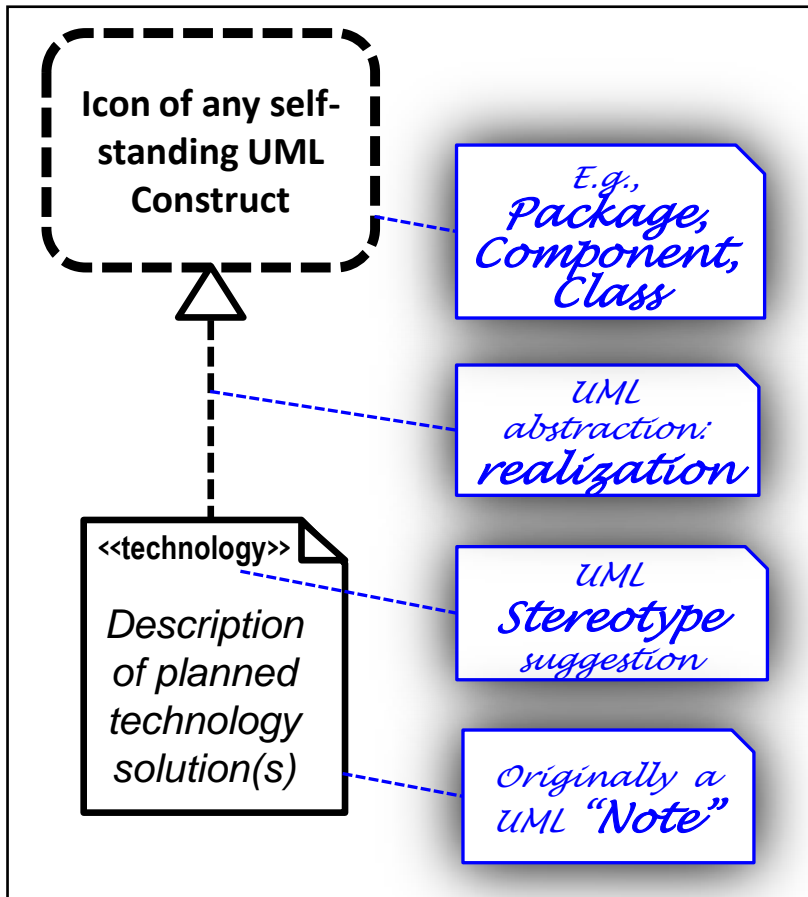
Icon of any self-standing UML Construct

E.g., Package, Component, Class

UML abstraction: realization

<<technology>>

Description of planned technology solution(s)

UML Stereotype suggestion

Originally a UML "Note"